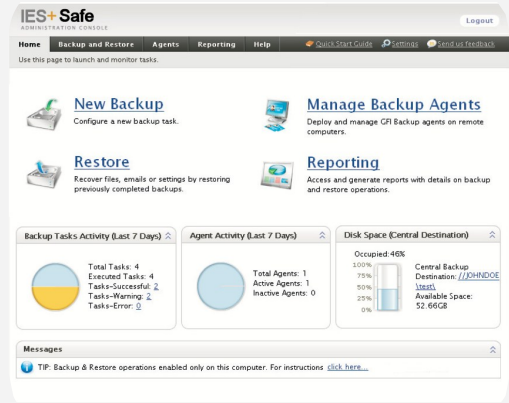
IES+Safe
ADMINISTRATION CONSOLE

Logout

Home | Backup and Restore | Agents | Reporting | Help

Quick Start Guide | Settings | Send us feedback

Use this page to launch and monitor tasks.

New Backup
Configure a new backup task.

Manage Backup Agents
Deploy and manage GFI Backup agents on remote computers.

Restore
Recover files, emails or settings by restoring previously completed backups.

Reporting
Access and generate reports with details on backup and restore operations.

Backup Tasks Activity (Last 7 Days)

Total Tasks: 4
Executed Tasks: 4
Tasks-Successful: 2
Tasks-Warning: 2
Tasks-Error: 0

Agent Activity (Last 7 Days)

Total Agents: 1
Active Agents: 1
Inactive Agents: 0

Disk Space (Central Destination)

Occupied: 46%
100%
75%
50%
25%
0%

Central Backup Destination: //JOHNDOE\test\
Available Space: 52.66GB

Messages

TIP: Backup & Restore operations enabled only on this computer. For instructions click here...